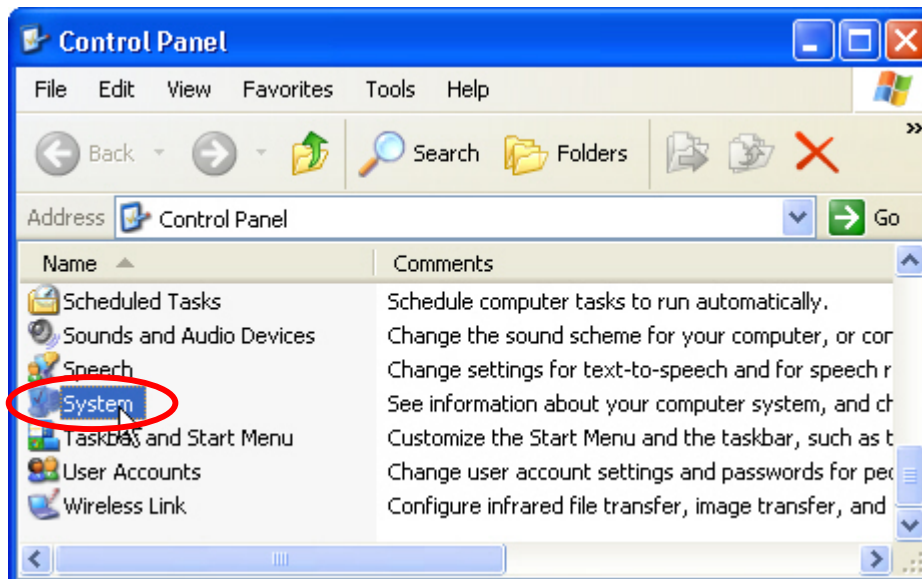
Control Panel

File Edit View Favorites Tools Help

Back Search Folders

Address Control Panel Go

| Name | Comments |
|---|---|
| Scheduled Tasks | Schedule computer tasks to run automatically. |
| Sounds and Audio Devices | Change the sound scheme for your computer, or cor |
| Speech | Change settings for text-to-speech and for speech r |
| System | See information about your computer system, and ch |
| Taskbar and Start Menu | Customize the Start Menu and the taskbar, such as t |
| User Accounts | Change user account settings and passwords for peo |
| Wireless Link | Configure infrared file transfer, image transfer, and |